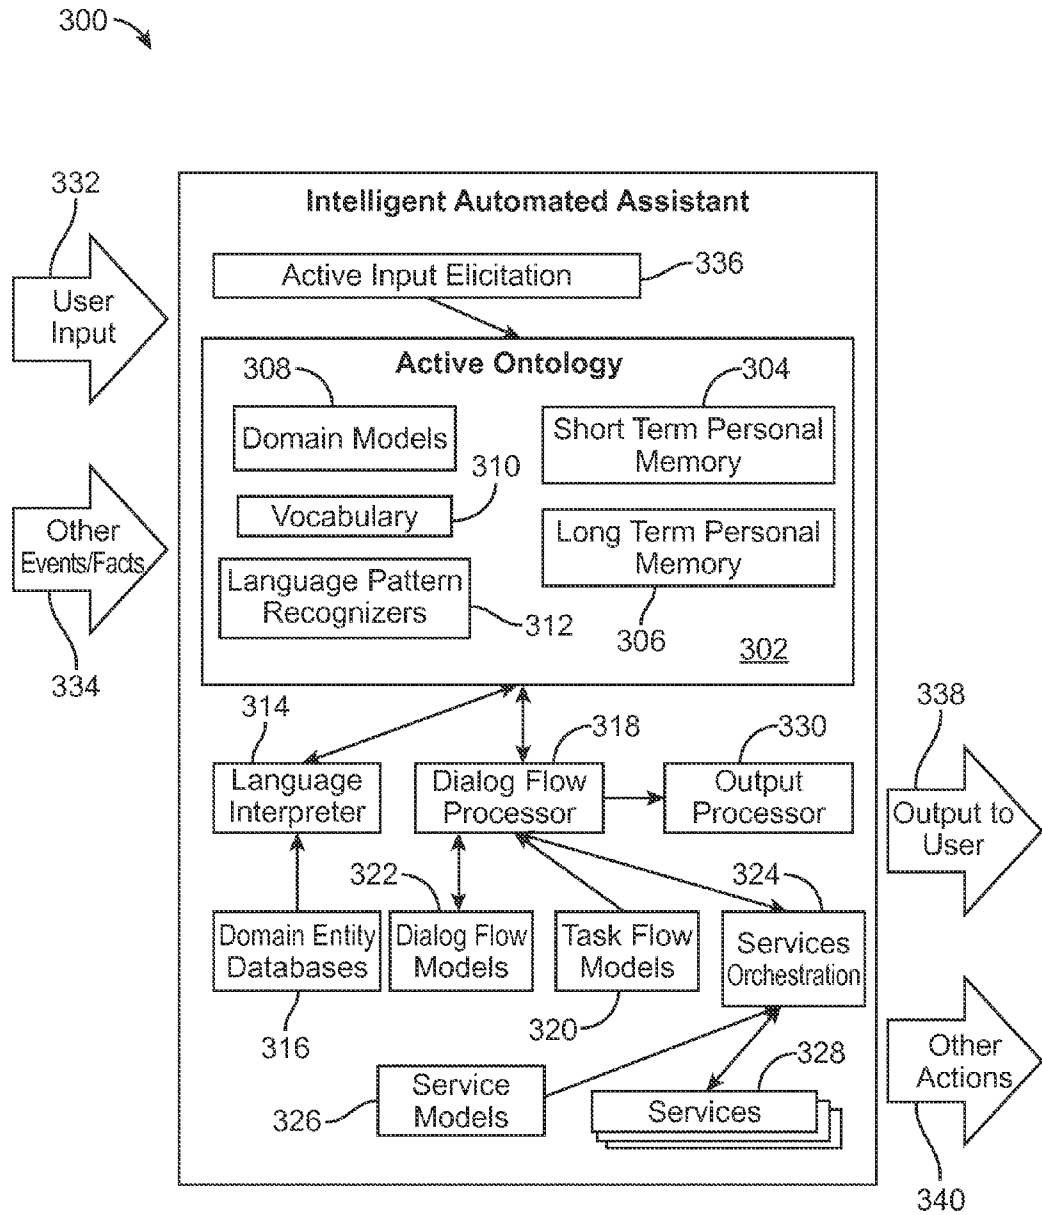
300

332

User Input

Other Events/Facts

334

Intelligent Automated Assistant

Active Input Elicitation

336

Active Ontology

308

Domain Models

304

Short Term Personal Memory

310

Vocabulary

Long Term Personal Memory

Language Pattern Recognizers

312

306

302

314

318

330

338

Language Interpreter

Dialog Flow Processor

Output Processor

Output to User

322

324

Domain Entity Databases

Dialog Flow Models

Task Flow Models

Services Orchestration

316

320

328

Other Actions

326

Service Models

Services

340